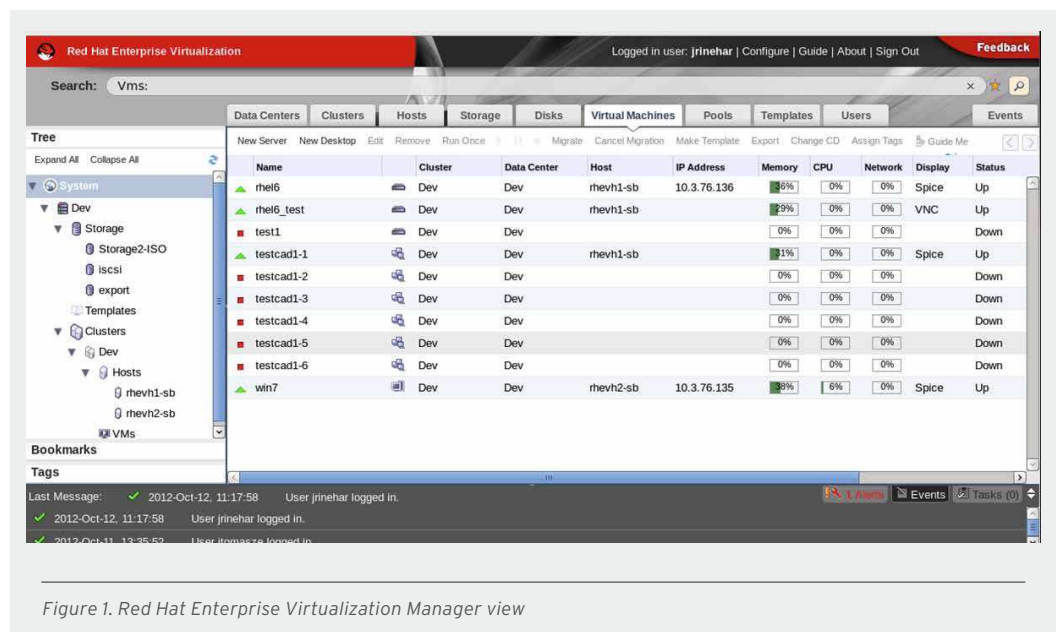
Red Hat Enterprise Virtualization

Logged in user: jrinehar | Configure | Guide | About | Sign Out

Feedback

Search: Vms:

Data Centers | Clusters | Hosts | Storage | Disks | Virtual Machines | Pools | Templates | Users | Events

Tree

Expand All Collapse All

System
Dev
Storage
Storage2-ISO
iscsi
export
Templates
Clusters
Dev
Hosts
rhevh1-sb
rhevh2-sb
VMs

Bookmarks

Tags

New Server | New Desktop | Edit | Remove | Run Once | Migrate | Cancel Migration | Make Template | Export | Change CD | Assign Tags | Guide Me

| Name | Cluster | Data Center | Host | IP Address | Memory | CPU | Network | Display | Status |
|---|---|---|---|---|---|---|---|---|---|
| rhel6 | Dev | Dev | rhevh1-sb | 10.3.76.136 | 36% | 0% | 0% | Spice | Up |
| rhel6_test | Dev | Dev | rhevh1-sb | | 29% | 0% | 0% | VNC | Up |
| test1 | Dev | Dev | | | 0% | 0% | 0% | | Down |
| testcad1-1 | Dev | Dev | rhevh1-sb | | 31% | 0% | 0% | Spice | Up |
| testcad1-2 | Dev | Dev | | | 0% | 0% | 0% | | Down |
| testcad1-3 | Dev | Dev | | | 0% | 0% | 0% | | Down |
| testcad1-4 | Dev | Dev | | | 0% | 0% | 0% | | Down |
| testcad1-5 | Dev | Dev | | | 0% | 0% | 0% | | Down |
| testcad1-6 | Dev | Dev | | | 0% | 0% | 0% | | Down |
| win7 | Dev | Dev | rhevh2-sb | 10.3.76.135 | 38% | 6% | 0% | Spice | Up |

Last Message: 2012-Oct-12, 11:17:58 User jrinehar logged in.

1 Alerts | Events | Tasks (0)

2012-Oct-12, 11:17:58 User jrinehar logged in.

2012-Oct-11, 13:35:52 User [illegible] logged in.

Figure 1. Red Hat Enterprise Virtualization Manager view